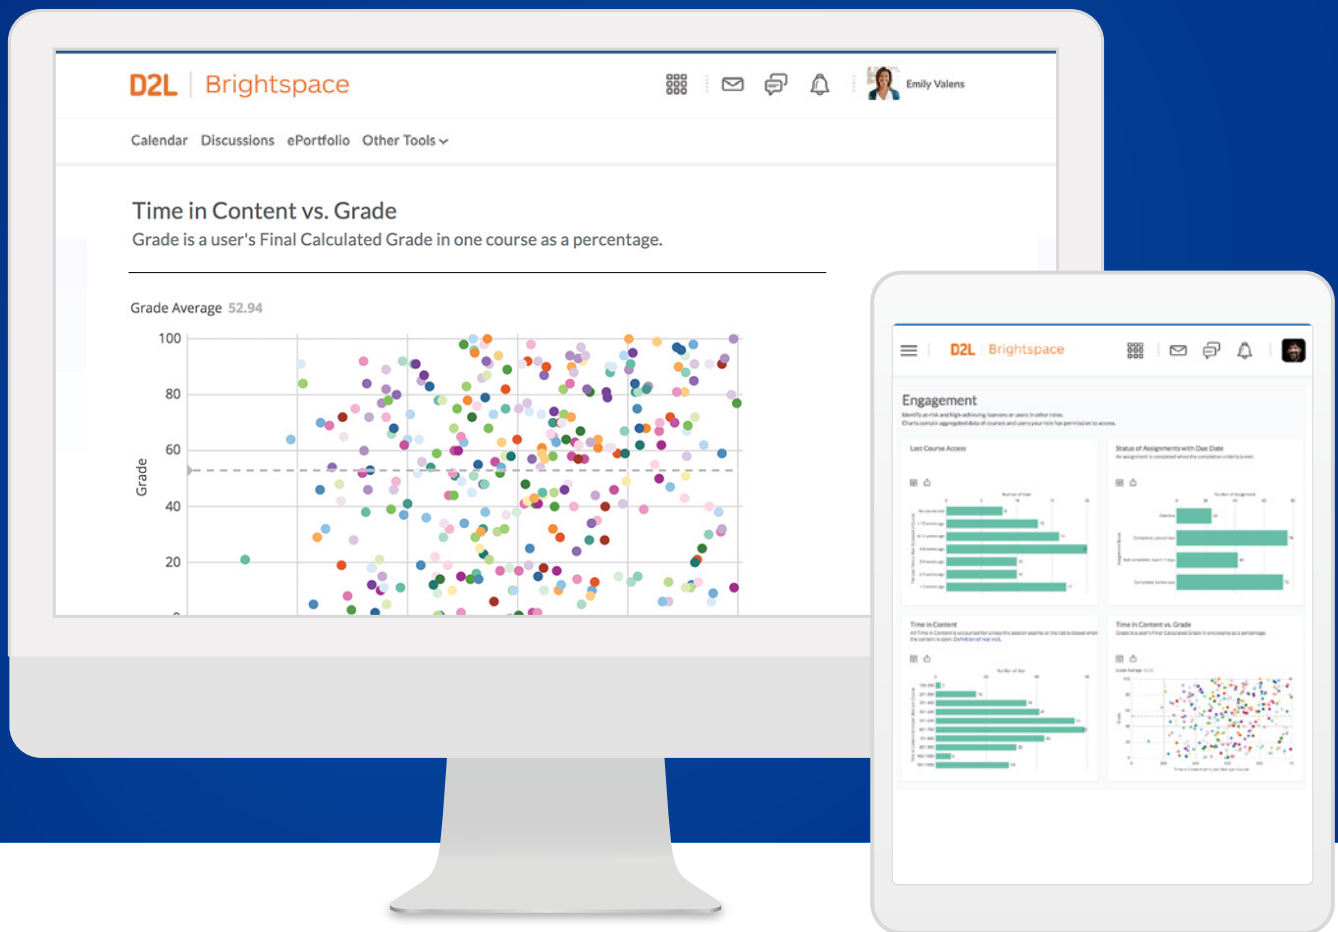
D2L Brightspace

Emily Valens

Calendar Discussions ePortfolio Other Tools

Time in Content vs. Grade

Grade is a user's Final Calculated Grade in one course as a percentage.

Grade Average 52.94

100
80
60
40
20

Grade

D2L Brightspace

Engagement

Identify at-risk and high-achieving learners or users in other roles.

Charts contain aggregated data of courses and users your role has permission to access.

Last Course Access

Status of Assignments with Due Date

Time in Content

Time in Content vs. Grade

Grade is a user's Final Calculated Grade in one course as a percentage.